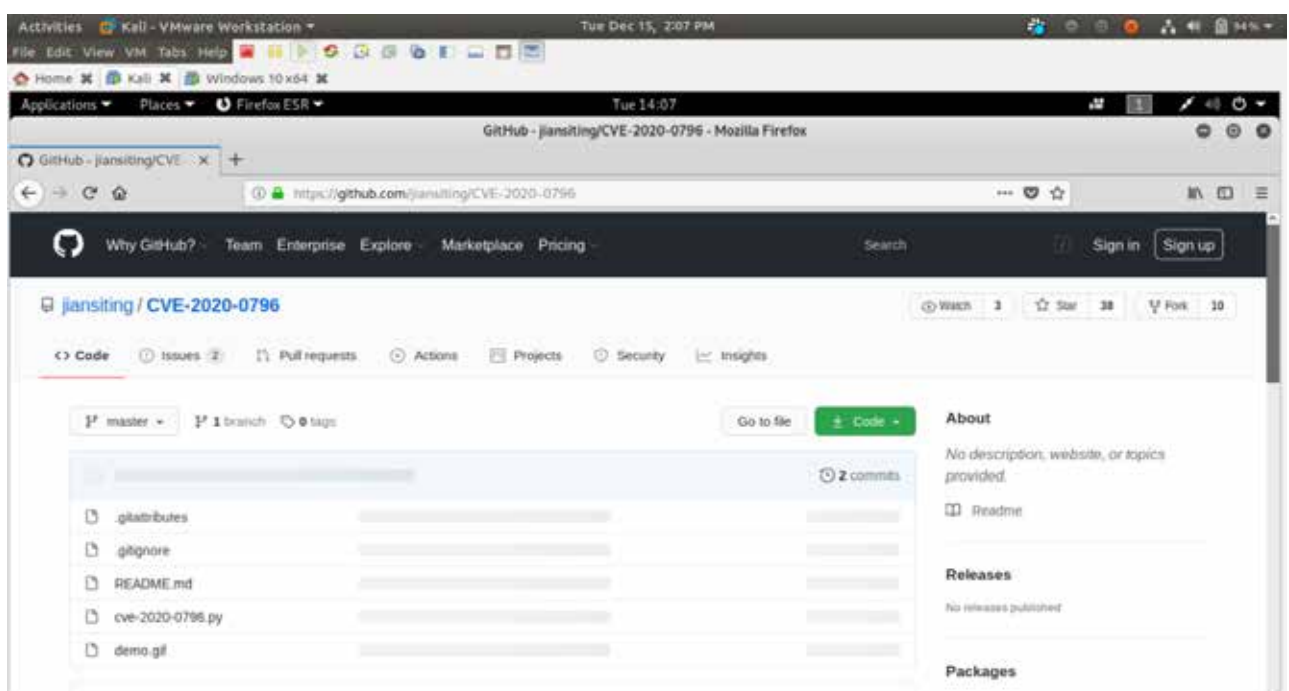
Activities Kali - VMware Workstation ▾ Tue Dec 15, 2:07 PM 94% ▾

File Edit View VM Tabs Help

Home ✖ Kali ✖ Windows 10 x64 ✖

Applications ▾ Places ▾ Firefox ESR ▾ Tue 14:07 1

GitHub - jiansiting/CVE-2020-0796 - Mozilla Firefox

GitHub - jiansiting/CVE ✕ +

https://github.com/jiansiting/CVE-2020-0796 ···

Why GitHub? Team Enterprise Explore Marketplace Pricing Search / Sign in Sign up

jiansiting / CVE-2020-0796

Watch 3 Star 38 Fork 10

<> Code Issues 2 Pull requests Actions Projects Security Insights

master ▾ 1 branch 0 tags Go to file Code ▾

2 commits

.gitattributes

.gitignore

README.md

cve-2020-0796.py

demo.gif

About

No description, website, or topics provided.

Readme

Releases

No releases published

Packages